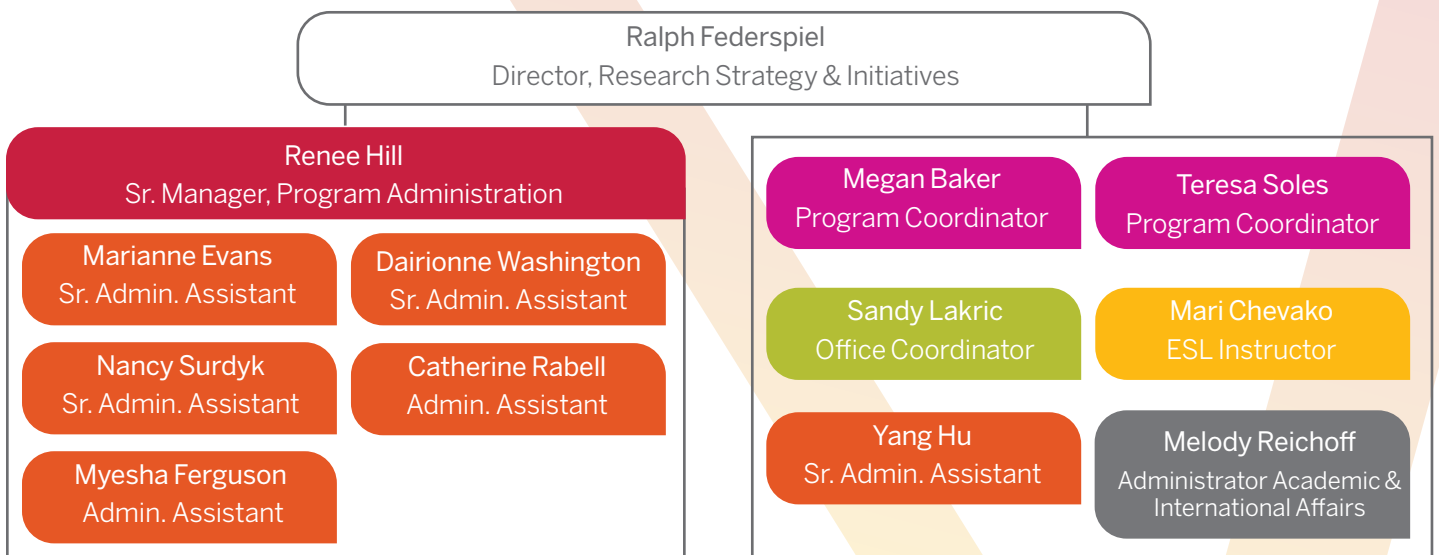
Ralph Federspiel
Director, Research Strategy & Initiatives

Renee Hill
Sr. Manager, Program Administration

Marianne Evans
Sr. Admin. Assistant

Dairionne Washington
Sr. Admin. Assistant

Nancy Surdyk
Sr. Admin. Assistant

Catherine Rabell
Admin. Assistant

Myesha Ferguson
Admin. Assistant

Megan Baker
Program Coordinator

Teresa Soles
Program Coordinator

Sandy Lakric
Office Coordinator

Mari Chevako
ESL Instructor

Yang Hu
Sr. Admin. Assistant

Melody Reichoff
Administrator Academic & International Affairs